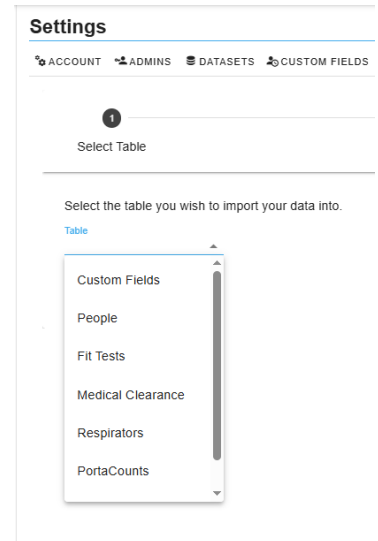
Settings

ACCOUNT ADMINS DATASETS CUSTOM FIELDS

1

Select Table

Select the table you wish to import your data into.

Table

Custom Fields

People

Fit Tests

Medical Clearance

Respirators

PortaCounts